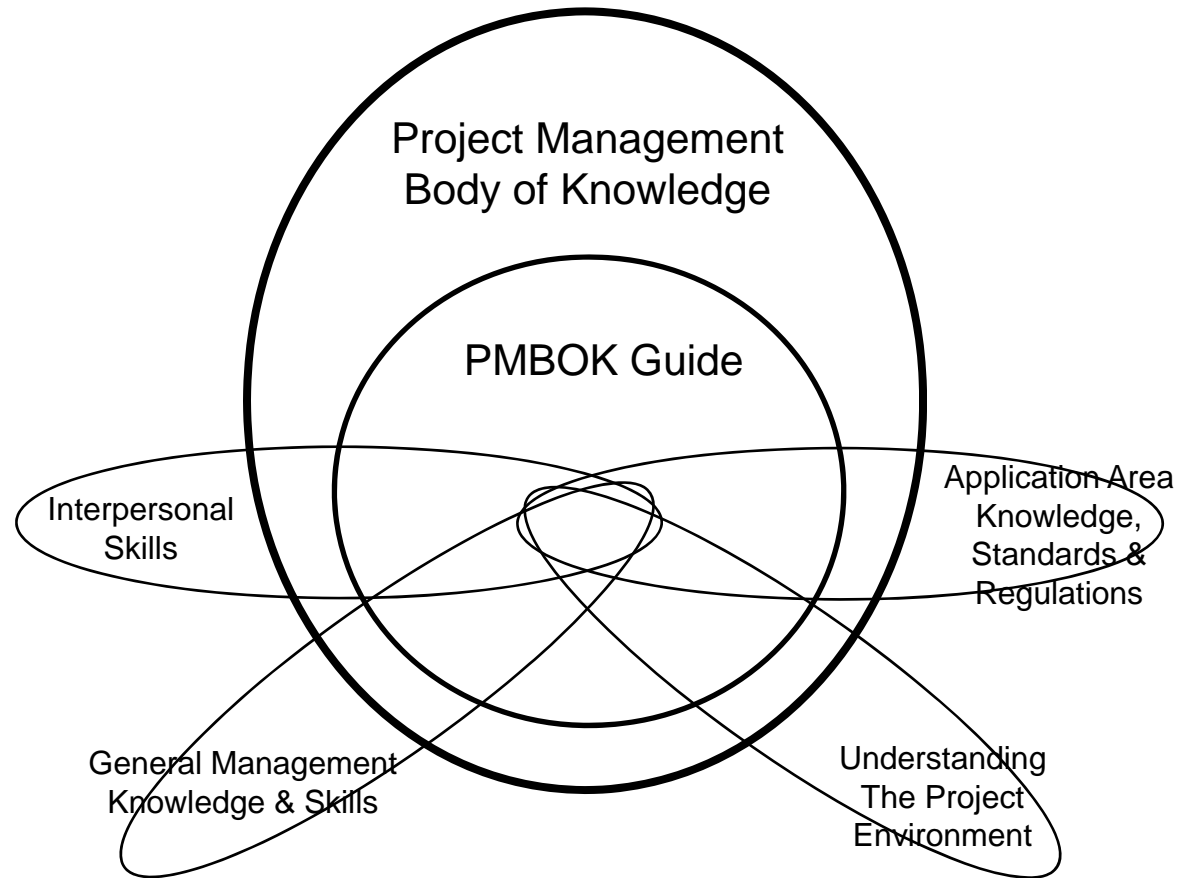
Project Management Body of Knowledge

PMBOK Guide

Interpersonal Skills

Application Area Knowledge, Standards & Regulations

General Management Knowledge & Skills

Understanding The Project Environment